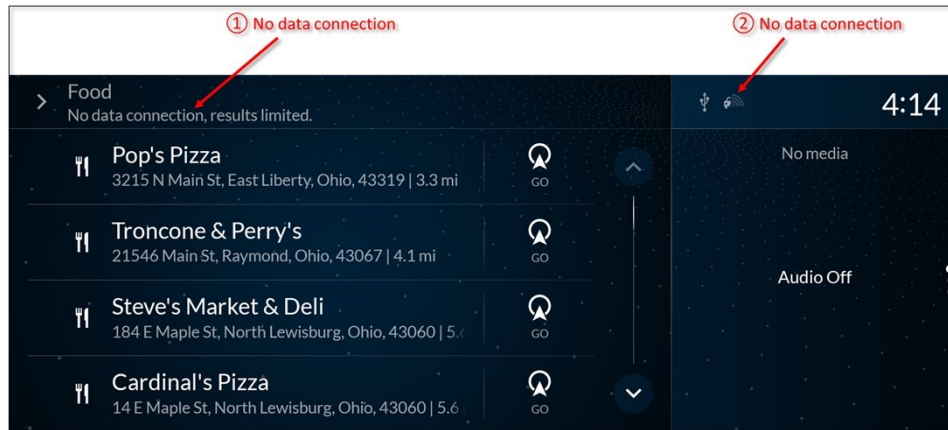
① No data connection

② No data connection

Food
No data connection, results limited.

4:14

Pop's Pizza
3215 N Main St, East Liberty, Ohio, 43319 | 3.3 mi
GO

Troncone & Perry's
21546 Main St, Raymond, Ohio, 43067 | 4.1 mi
GO

Steve's Market & Deli
184 E Maple St, North Lewisburg, Ohio, 43060 | 5.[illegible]
GO

Cardinal's Pizza
14 E Maple St, North Lewisburg, Ohio, 43060 | 5.6 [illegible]
GO

No media

Audio Off